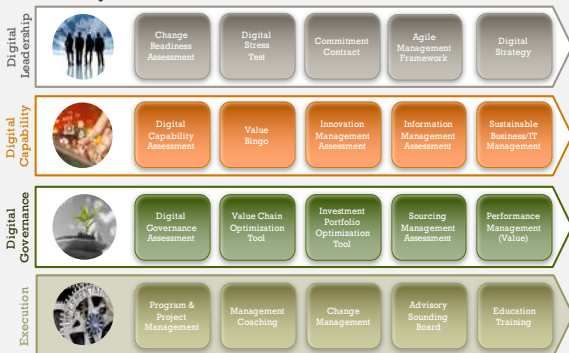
Digital Leadership

Change Readiness Assessment

Digital Stress Test

Commitment Contract

Agile Management Framework

Digital Strategy

Digital Capability

Digital Capability Assessment

Value Bingo

Innovation Management Assessment

Information Management Assessment

Sustainable Business/IT Management

Digital Governance

Digital Governance Assessment

Value Chain Optimization Tool

Investment Portfolio Optimization Tool

Sourcing Management Assessment

Performance Management (Value)

Execution

Program & Project Management

Management Coaching

Change Management

Advisory Sounding Board

Education Training